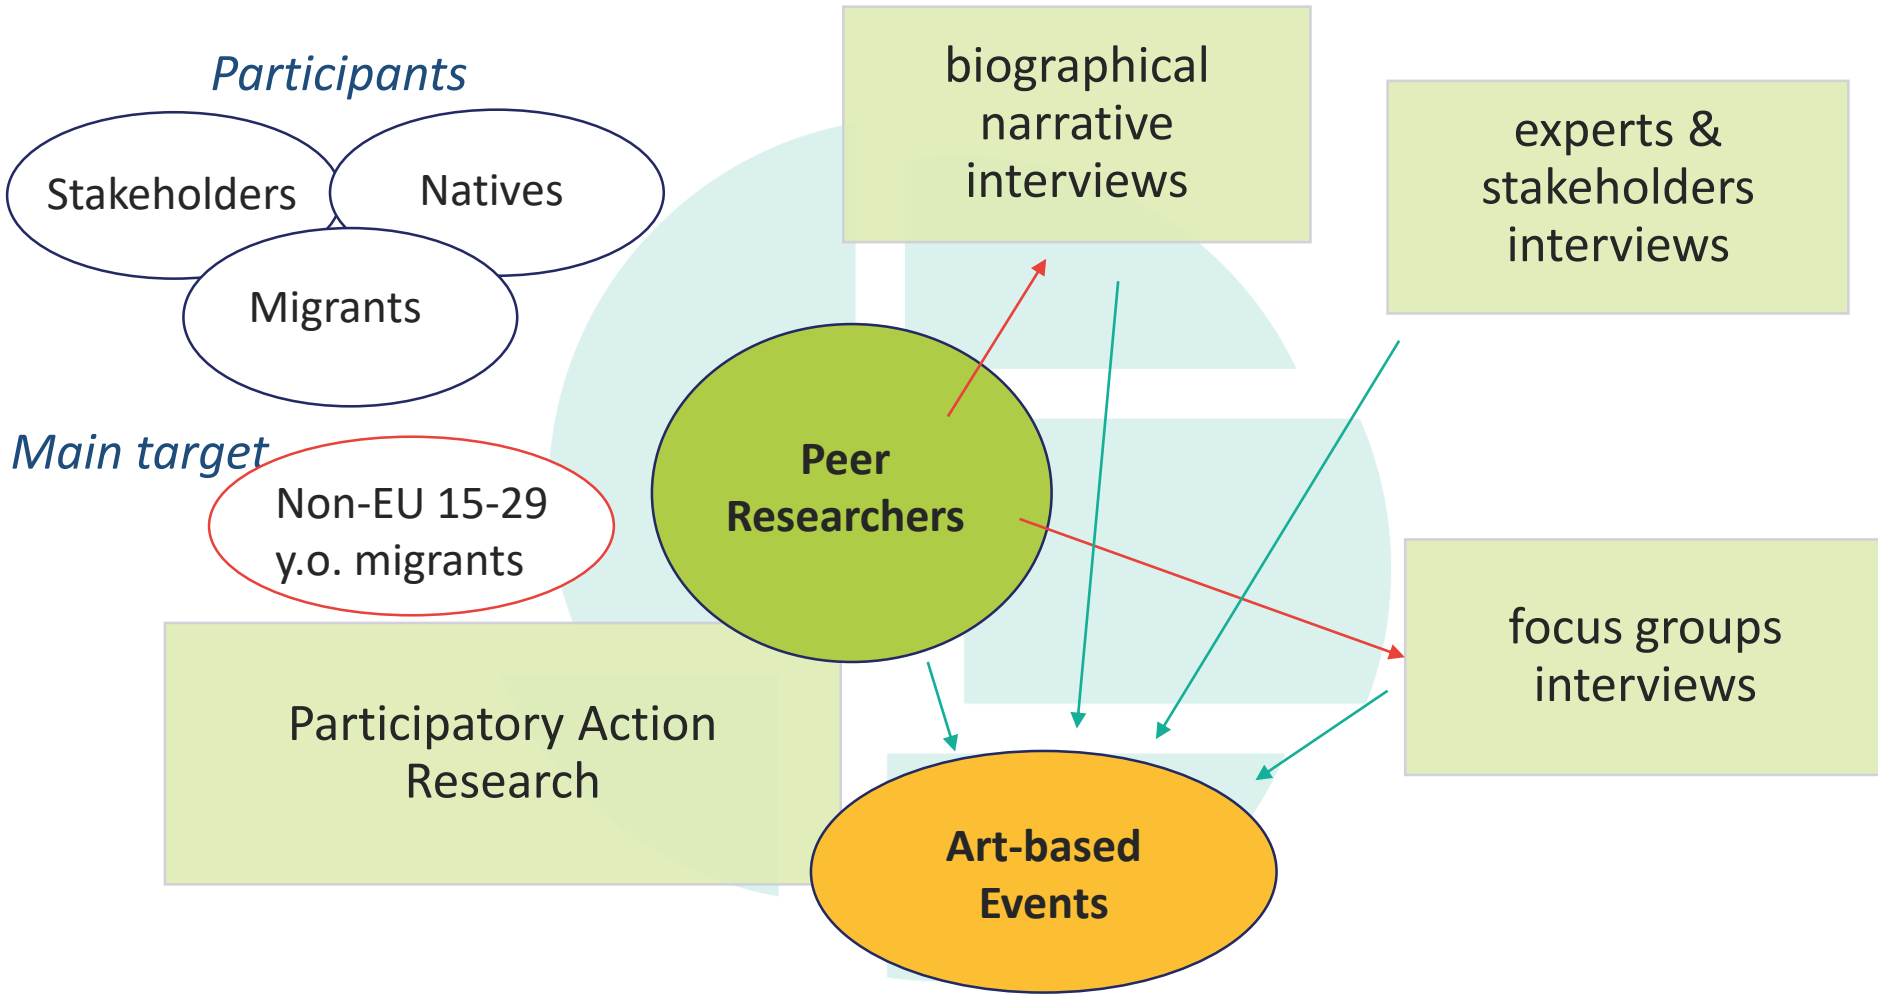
Participants

Stakeholders

Natives

Migrants

biographical narrative interviews

experts & stakeholders interviews

Main target

Non-EU 15-29 y.o. migrants

Peer Researchers

focus groups interviews

Participatory Action Research

Art-based Events